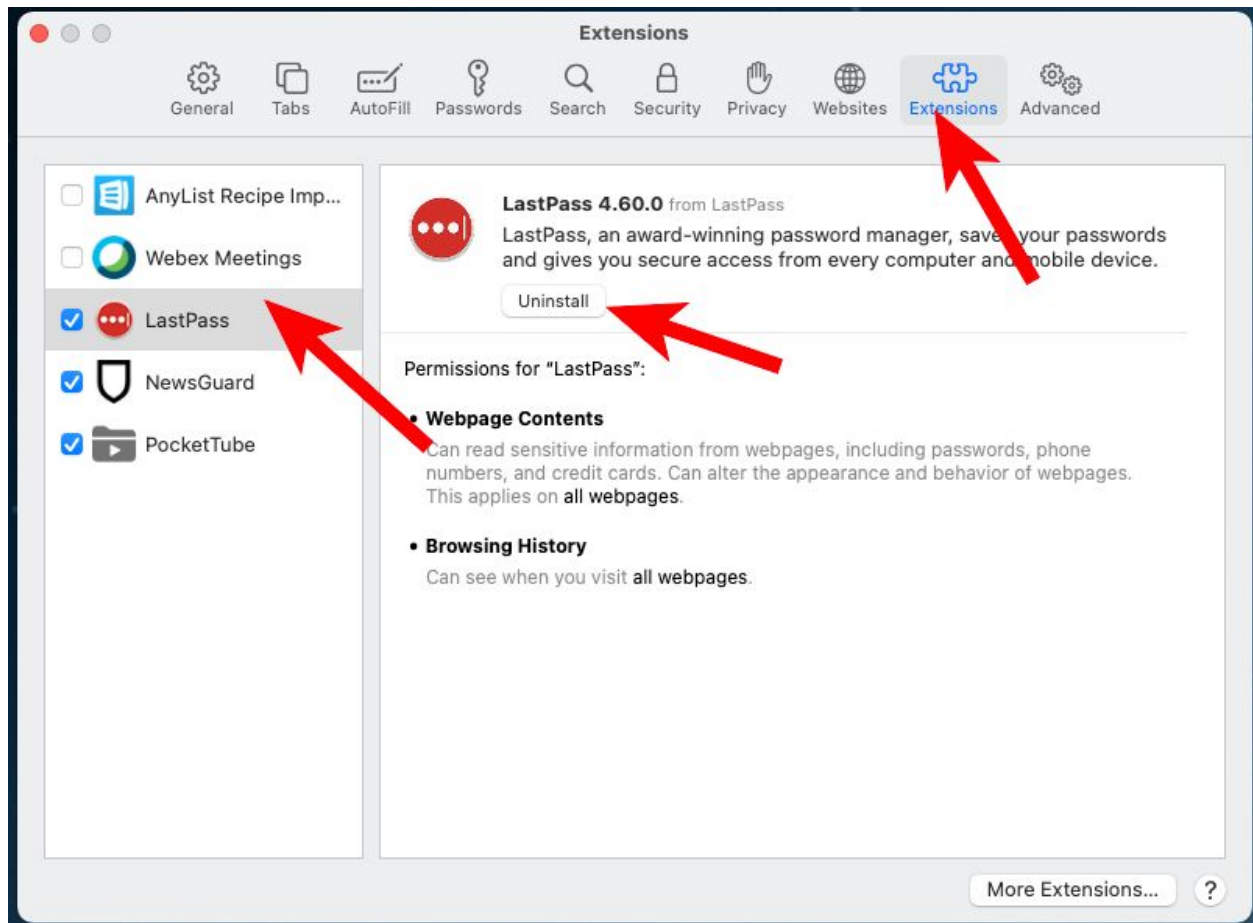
Extensions

General Tabs AutoFill Passwords Search Security Privacy Websites Extensions Advanced

AnyList Recipe Imp...
Webex Meetings
LastPass
NewsGuard
PocketTube

LastPass 4.60.0 from LastPass
LastPass, an award-winning password manager, sav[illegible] your passwords and gives you secure access from every computer and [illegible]mobile device.

Uninstall

Permissions for "LastPass":

• Webpage Contents
Can read sensitive information from webpages, including passwords, phone numbers, and credit cards. Can alter the appearance and behavior of webpages. This applies on all webpages.

• Browsing History
Can see when you visit all webpages.

More Extensions...
?